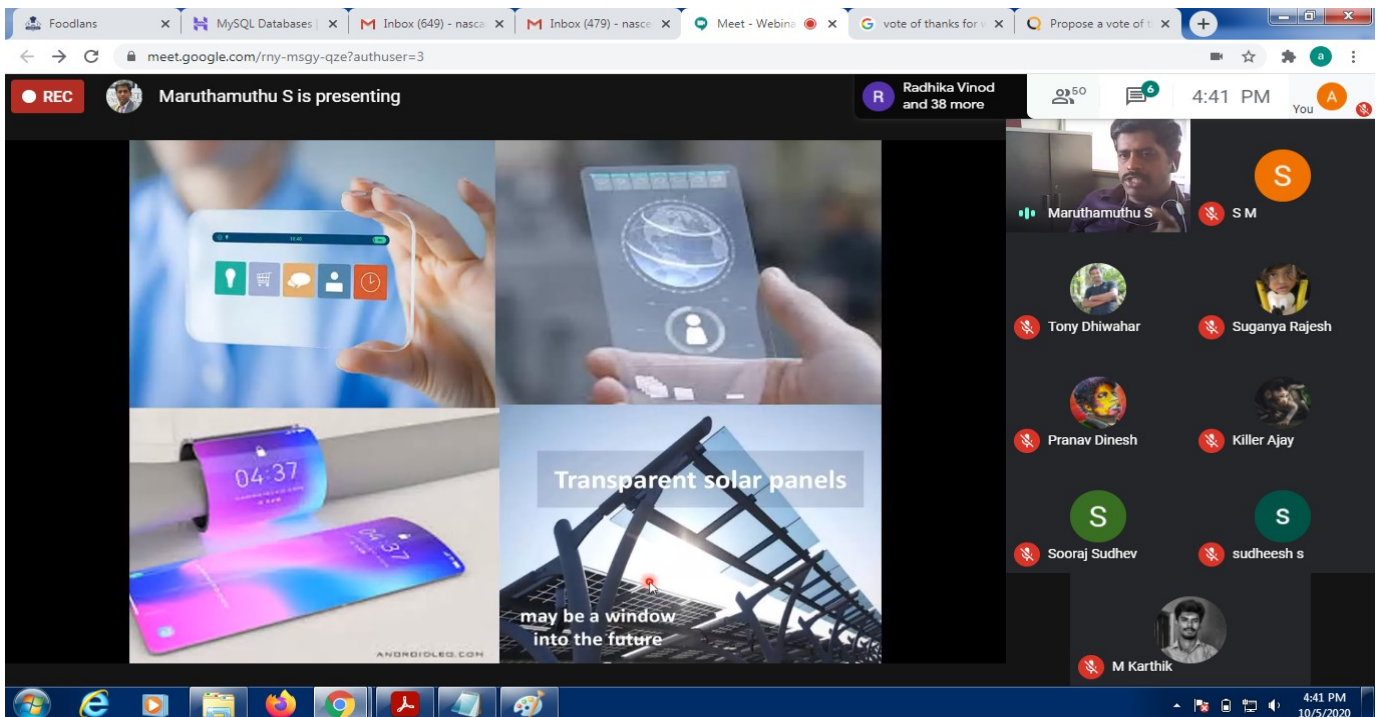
Foodlans | MySQL Databases | Inbox (649) - nasca | Inbox (479) - nasce | Meet - Webina | vote of thanks for | Propose a vote of

meet.google.com/rny-msgy-qze?authuser=3

REC

Maruthamuthu S is presenting

R Radhika Vinod and 38 more

50

6

4:41 PM

You A

11:40

04:37

04:37

Transparent solar panels

may be a window into the future

ANDROIDLEO.COM

Maruthamuthu S

S

S M

Tony Dhiwahar

Suganya Rajesh

Pranav Dinesh

Killer Ajay

S

Sooraj Sudhev

S

sudheesh s

M Karthik

4:41 PM
10/5/2020